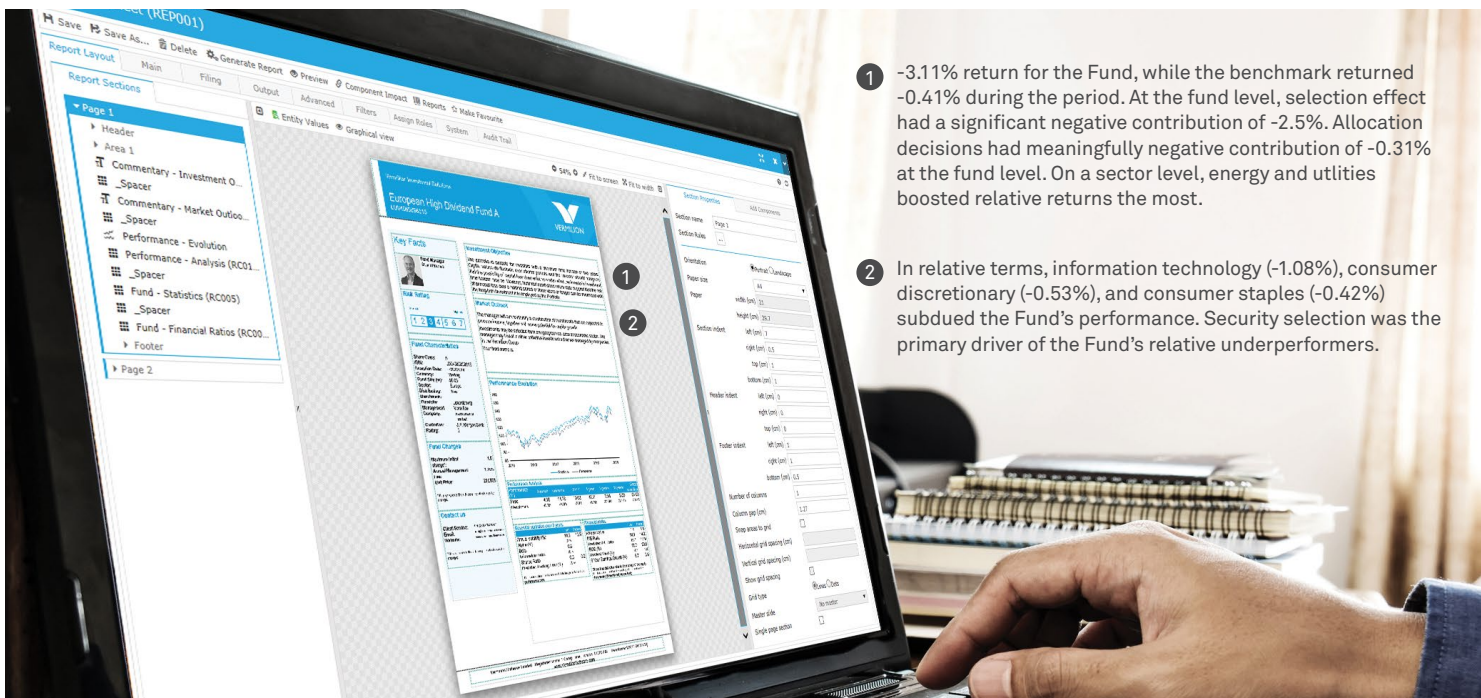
ect (REP001)

Save Save As... Delete Generate Report Preview Component Impact Reports Make Favourite

Report Layout Main Filing Output Advanced Filters Assign Roles System Audit Trail

Report Sections

Entity Values Graphical view

Page 1
Header
Area 1
Commentary - Investment O...
_Spacer
Commentary - Market Outloo...
_Spacer
Performance - Evolution
Performance - Analysis (RC01...
_Spacer
Fund - Statistics (RC005)
_Spacer
Fund - Financial Ratios (RC00...
Footer
Page 2

94% Fit to screen Fit to width

European High Dividend Fund A

VERMILION

Key Facts

Investment Objective

Market Outlook

Risk Rating

1 2 3 4 5 6 7

Fund Characteristics

Performance Evolution

Fund Charges

Contact us

Section Properties

Section name Page 1
Section Roles
Orientation Portrait Landscape
Paper size A4
Paper width (cm) 21
height (cm) 29.7
Section indent left (cm) 1
right (cm) 0.5
top (cm) 1
bottom (cm) 1
Header indent left (cm) 0
right (cm) 0
top (cm) 0
Footer indent left (cm) 0
right (cm) 1
bottom (cm) 0.5
Number of columns 1
Column gap (cm) 1.27
Snap areas to grid
Horizontal grid spacing (cm)
Vertical grid spacing (cm)
Show grid spacing
Grid type Lines Dots
Master slide No master
Single page section

1 2

1 -3.11% return for the Fund, while the benchmark returned -0.41% during the period. At the fund level, selection effect had a significant negative contribution of -2.5%. Allocation decisions had meaningfully negative contribution of -0.31% at the fund level. On a sector level, energy and utlities boosted relative returns the most.

2 In relative terms, information technology (-1.08%), consumer discretionary (-0.53%), and consumer staples (-0.42%) subdued the Fund's performance. Security selection was the primary driver of the Fund's relative underperformers.